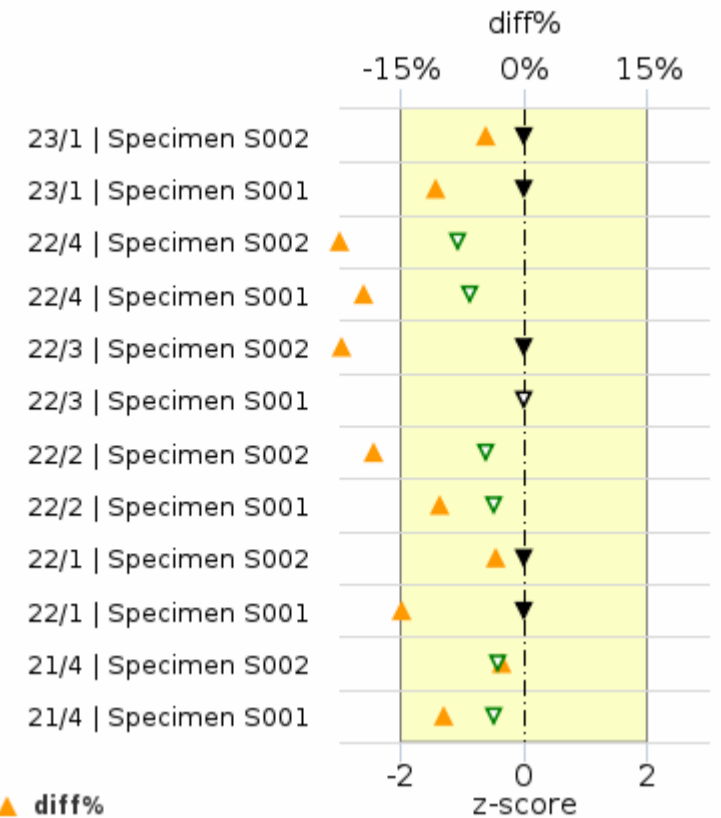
diff%

-15% 0% 15%

23/1 | Specimen S002
23/1 | Specimen S001
22/4 | Specimen S002
22/4 | Specimen S001
22/3 | Specimen S002
22/3 | Specimen S001
22/2 | Specimen S002
22/2 | Specimen S001
22/1 | Specimen S002
22/1 | Specimen S001
21/4 | Specimen S002
21/4 | Specimen S001

-2 0 2

diff%

z-score